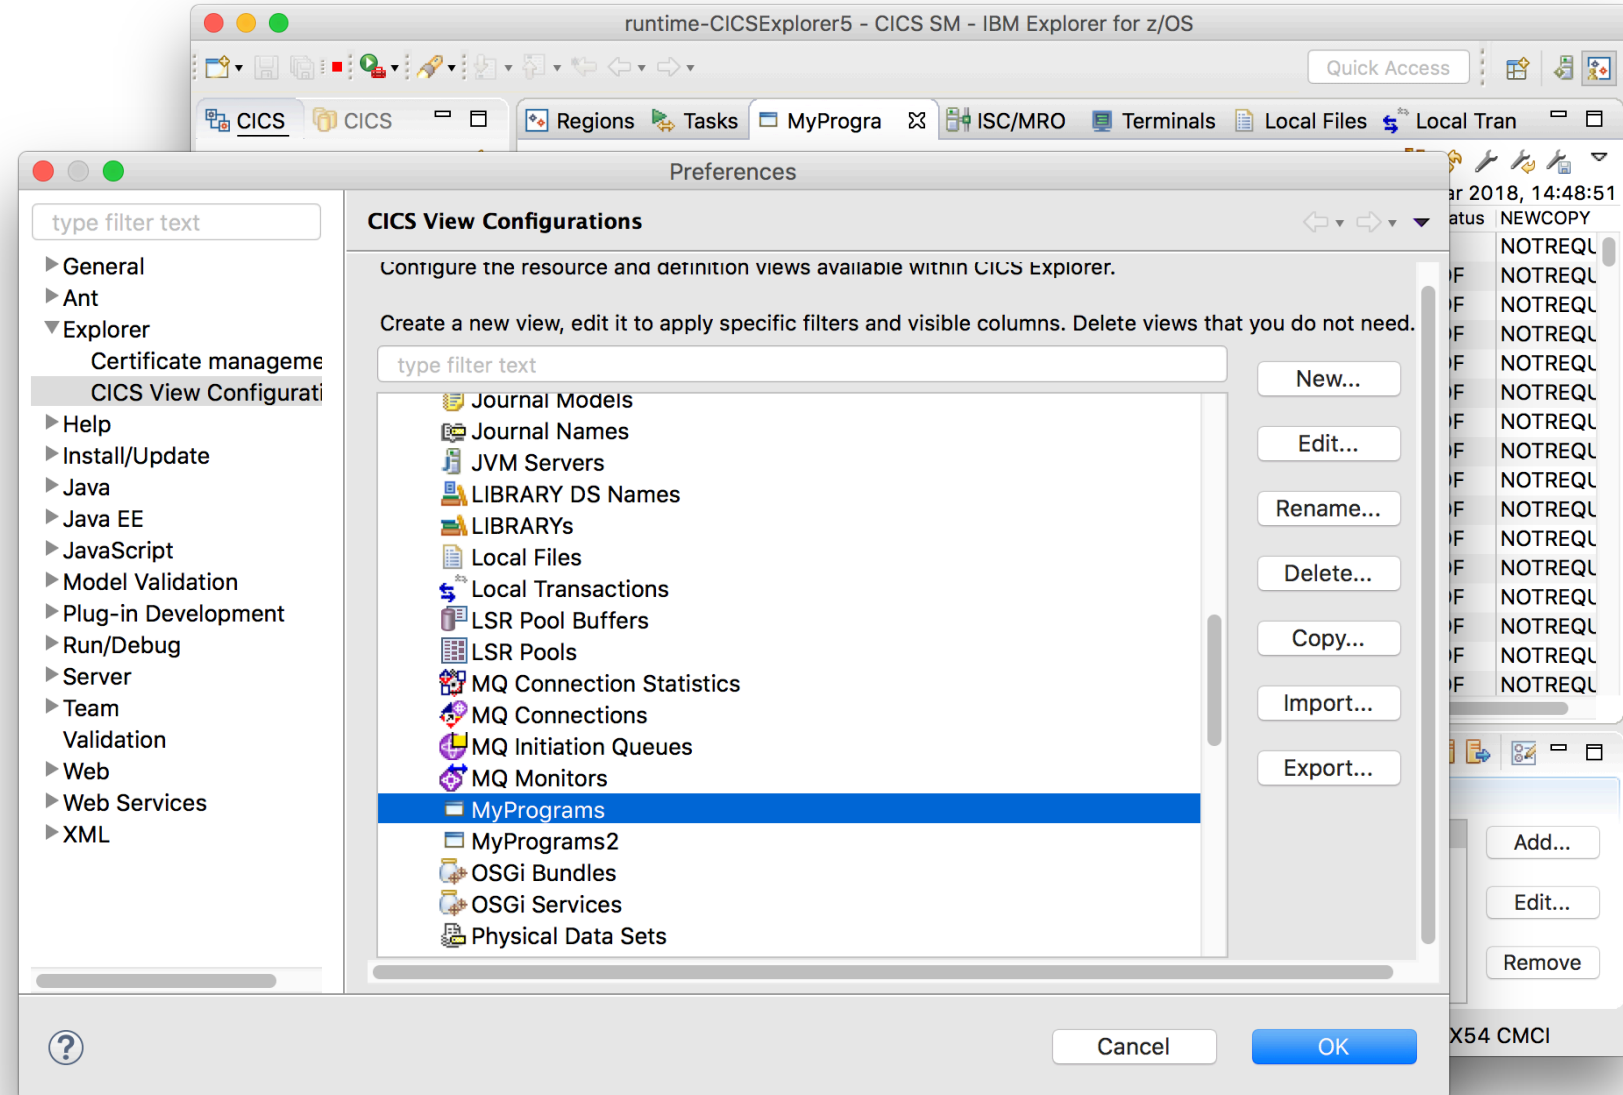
runtime-CICSExplorer5 - CICS SM - IBM Explorer for z/OS

Quick Access

CICS CICS

Regions Tasks MyProgra ISC/MRO Terminals Local Files Local Tran

ar 2018, 14:48:51
atus NEWCOPY
NOTREQU
F NOTREQU
F NOTREQU
F NOTREQU
F NOTREQU
F NOTREQU
F NOTREQU
F NOTREQU
F NOTREQU
F NOTREQU
F NOTREQU
F NOTREQU
F NOTREQU
F NOTREQU
F NOTREQU
F NOTREQU

Preferences

type filter text

General
Ant
Explorer
Certificate manageme
CICS View Configurati
Help
Install/Update
Java
Java EE
JavaScript
Model Validation
Plug-in Development
Run/Debug
Server
Team
Validation
Web
Web Services
XML

CICS View Configurations

Configure the resource and definition views available within CICS Explorer.

Create a new view, edit it to apply specific filters and visible columns. Delete views that you do not need.

type filter text

Journal Models
Journal Names
JVM Servers
LIBRARY DS Names
LIBRARYs
Local Files
Local Transactions
LSR Pool Buffers
LSR Pools
MQ Connection Statistics
MQ Connections
MQ Initiation Queues
MQ Monitors
MyPrograms
MyPrograms2
OSGi Bundles
OSGi Services
Physical Data Sets

New...
Edit...
Rename...
Delete...
Copy...
Import...
Export...

Add...
Edit...
Remove

X54 CMCI

?

Cancel
OK